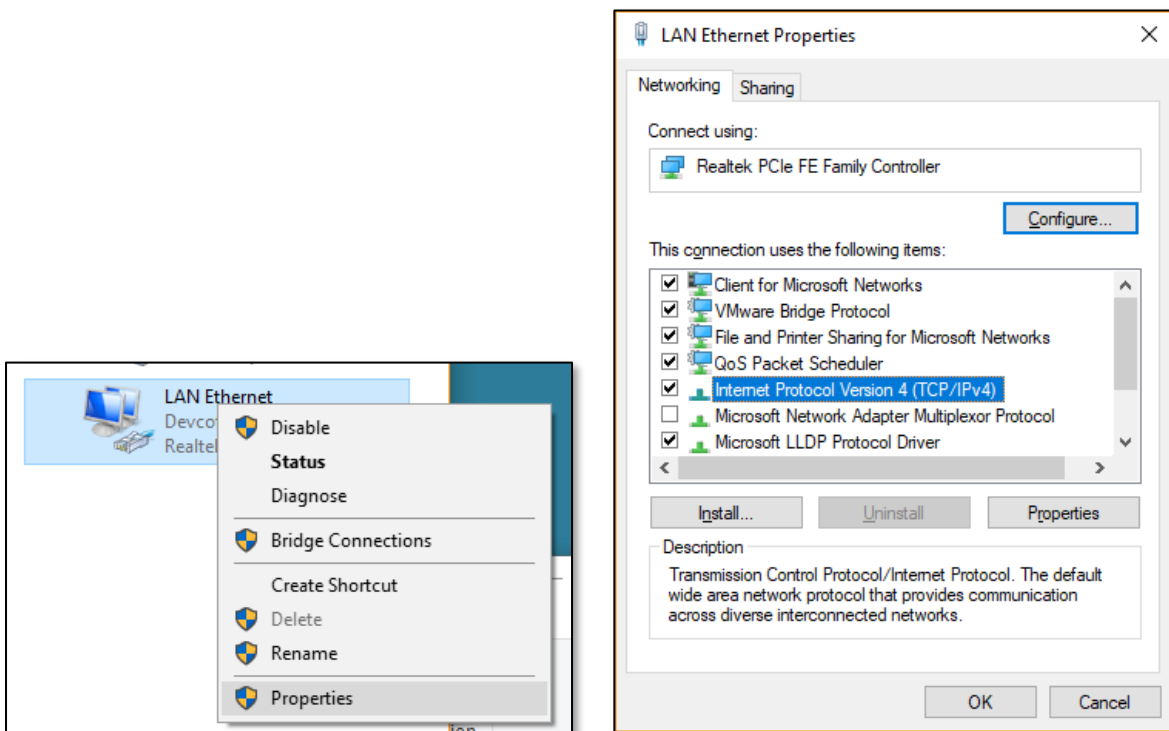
LAN Ethernet
Devco
Realtel

Disable
Status
Diagnose
Bridge Connections
Create Shortcut
Delete
Rename
Properties

ion

LAN Ethernet Properties

Networking
Sharing

Connect using:
Realtek PCIe FE Family Controller
Configure...

This connection uses the following items:
Client for Microsoft Networks
VMware Bridge Protocol
File and Printer Sharing for Microsoft Networks
QoS Packet Scheduler
Internet Protocol Version 4 (TCP/IPv4)
Microsoft Network Adapter Multiplexor Protocol
Microsoft LLDP Protocol Driver

Install...
Uninstall
Properties

Description
Transmission Control Protocol/Internet Protocol. The default wide area network protocol that provides communication across diverse interconnected networks.

OK
Cancel